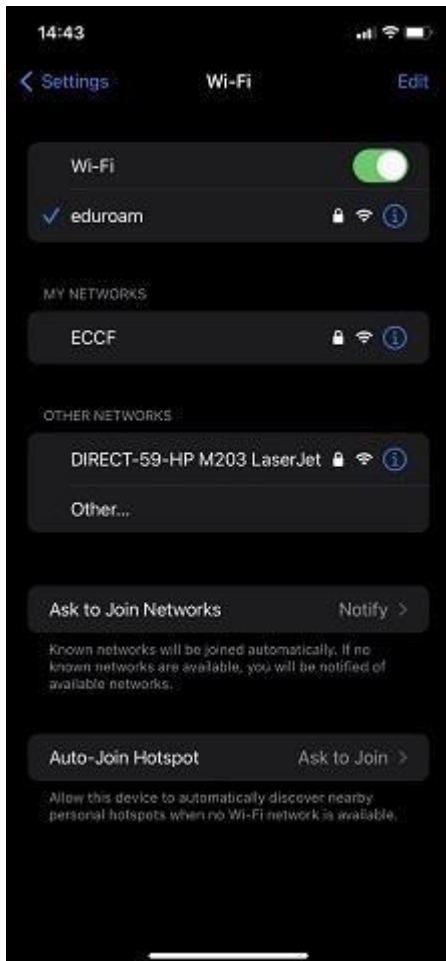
14:43

Settings
Wi-Fi
Edit

Wi-Fi

eduroam

MY NETWORKS

ECCF

OTHER NETWORKS

DIRECT-59-HP M203 LaserJet

Other...

Ask to Join Networks
Notify

Known networks will be joined automatically. If no known networks are available, you will be notified of available networks.

Auto-Join Hotspot
Ask to Join

Allow this device to automatically discover nearby personal hotspots when no Wi-Fi network is available.